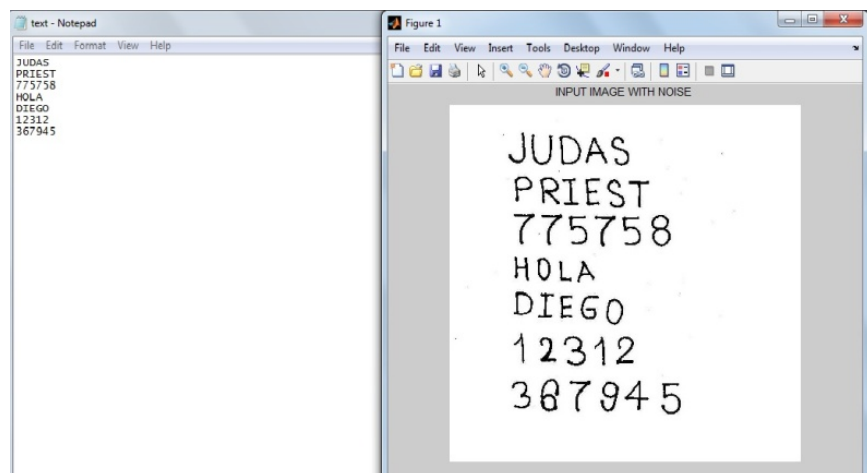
text - Notepad

File Edit Format View Help

JUDAS
PRIEST
775758
HOLA
DIEGO
12312
367945

Figure 1

File Edit View Insert Tools Desktop Window Help

INPUT IMAGE WITH NOISE

JUDAS
PRIEST
775758
HOLA
DIEGO
12312
367945